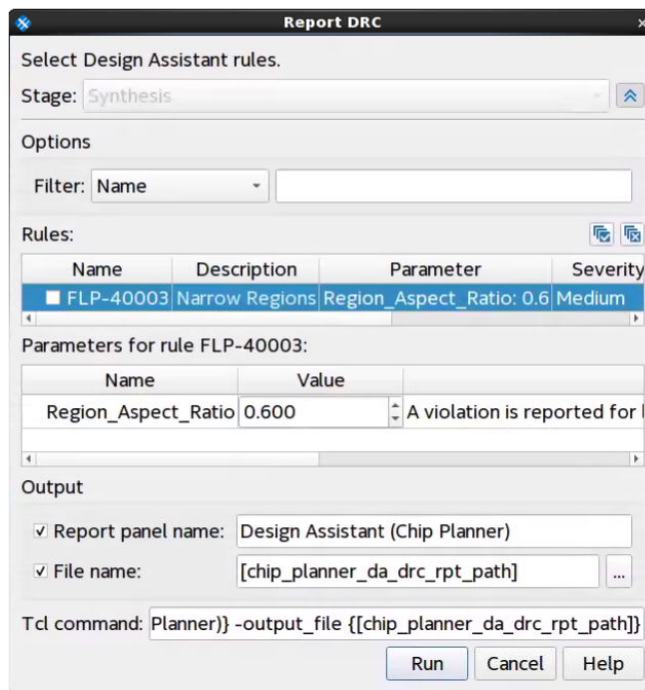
Report DRC

Select Design Assistant rules.

Stage: Synthesis

Options

Filter: Name

Rules:

| Name | Description | Parameter | Severity |
|---|---|---|---|
| FLP-40003 | Narrow Regions | Region_Aspect_Ratio: 0.6 | Medium |

Parameters for rule FLP-40003:

| Name | Value | |
|---|---|---|
| Region_Aspect_Ratio | 0.600 | A violation is reported for l |

Output

Report panel name: Design Assistant (Chip Planner)

File name: [chip_planner_da_drc_rpt_path] ...

Tcl command: Planner)} -output_file {[chip_planner_da_drc_rpt_path]}

Run Cancel Help